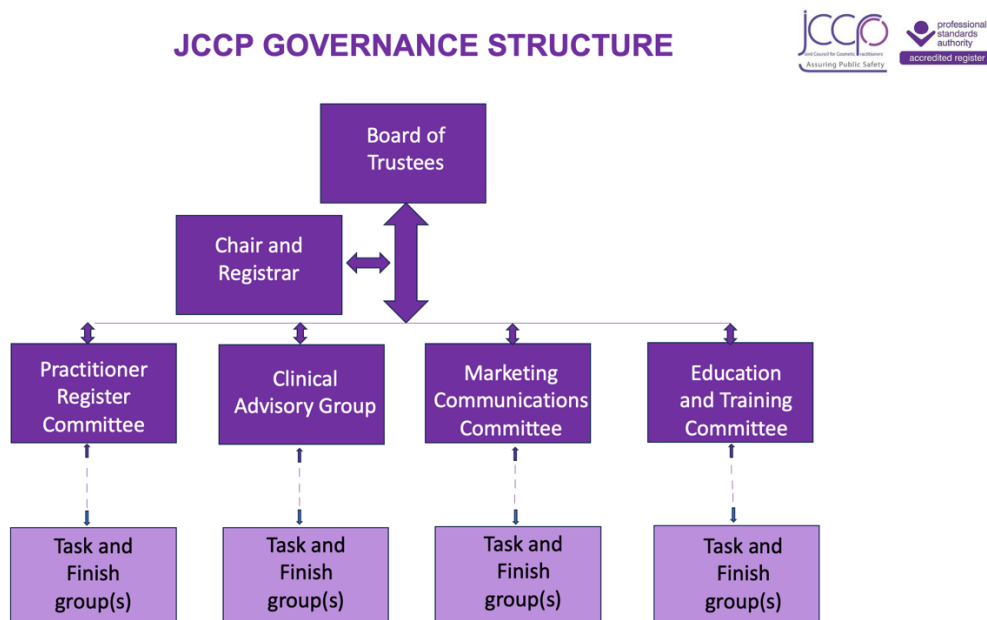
JCCP GOVERNANCE STRUCTURE

jccp
Joint Council for Cosmetic Practitioners
Assuring Public Safety

professional standards authority
accredited register

Board of Trustees

Chair and Registrar

Practitioner Register Committee

Clinical Advisory Group

Marketing Communications Committee

Education and Training Committee

Task and Finish group(s)

Task and Finish group(s)

Task and Finish group(s)

Task and Finish group(s)